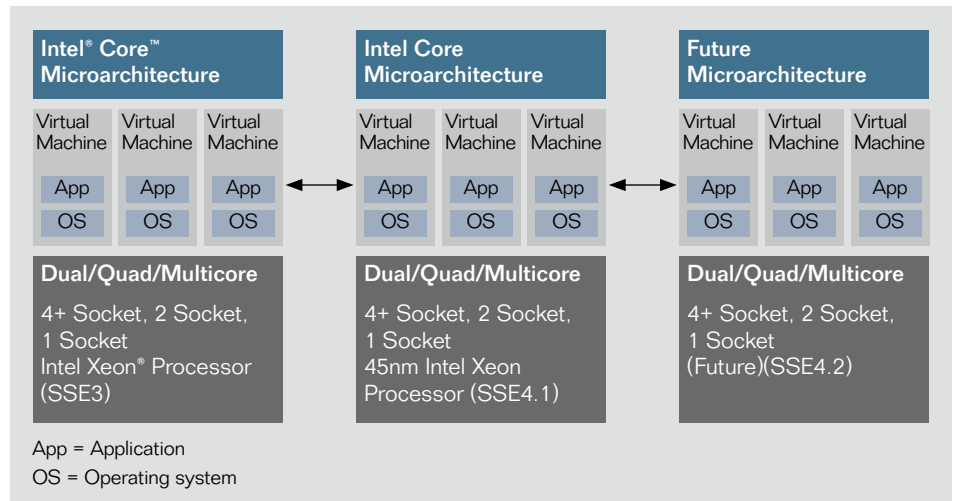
Intel® Core™ Microarchitecture

Virtual Machine
App
OS

Virtual Machine
App
OS

Virtual Machine
App
OS

Dual/Quad/Multicore

4+ Socket, 2 Socket, 1 Socket
Intel Xeon® Processor (SSE3)

Intel Core Microarchitecture

Virtual Machine
App
OS

Virtual Machine
App
OS

Virtual Machine
App
OS

Dual/Quad/Multicore

4+ Socket, 2 Socket, 1 Socket
45nm Intel Xeon Processor (SSE4.1)

Future Microarchitecture

Virtual Machine
App
OS

Virtual Machine
App
OS

Virtual Machine
App
OS

Dual/Quad/Multicore

4+ Socket, 2 Socket, 1 Socket
(Future)(SSE4.2)

App = Application
OS = Operating system